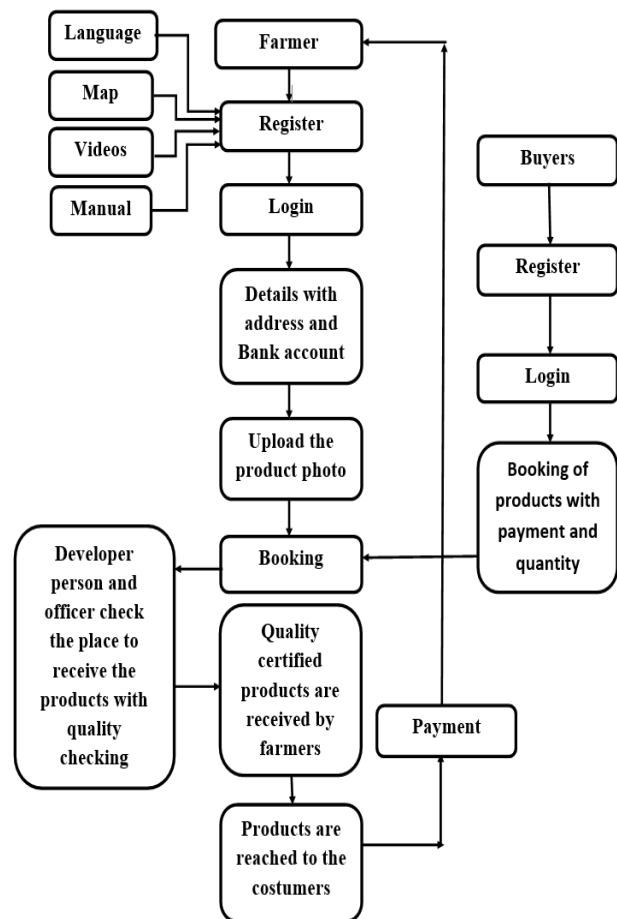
Language

Map

Videos

Manual

Farmer

Register

Login

Details with address and Bank account

Upload the product photo

Booking

Buyers

Register

Login

Booking of products with payment and quantity

Developer person and officer check the place to receive the products with quality checking

Quality certified products are received by farmers

Payment

Products are reached to the costumers